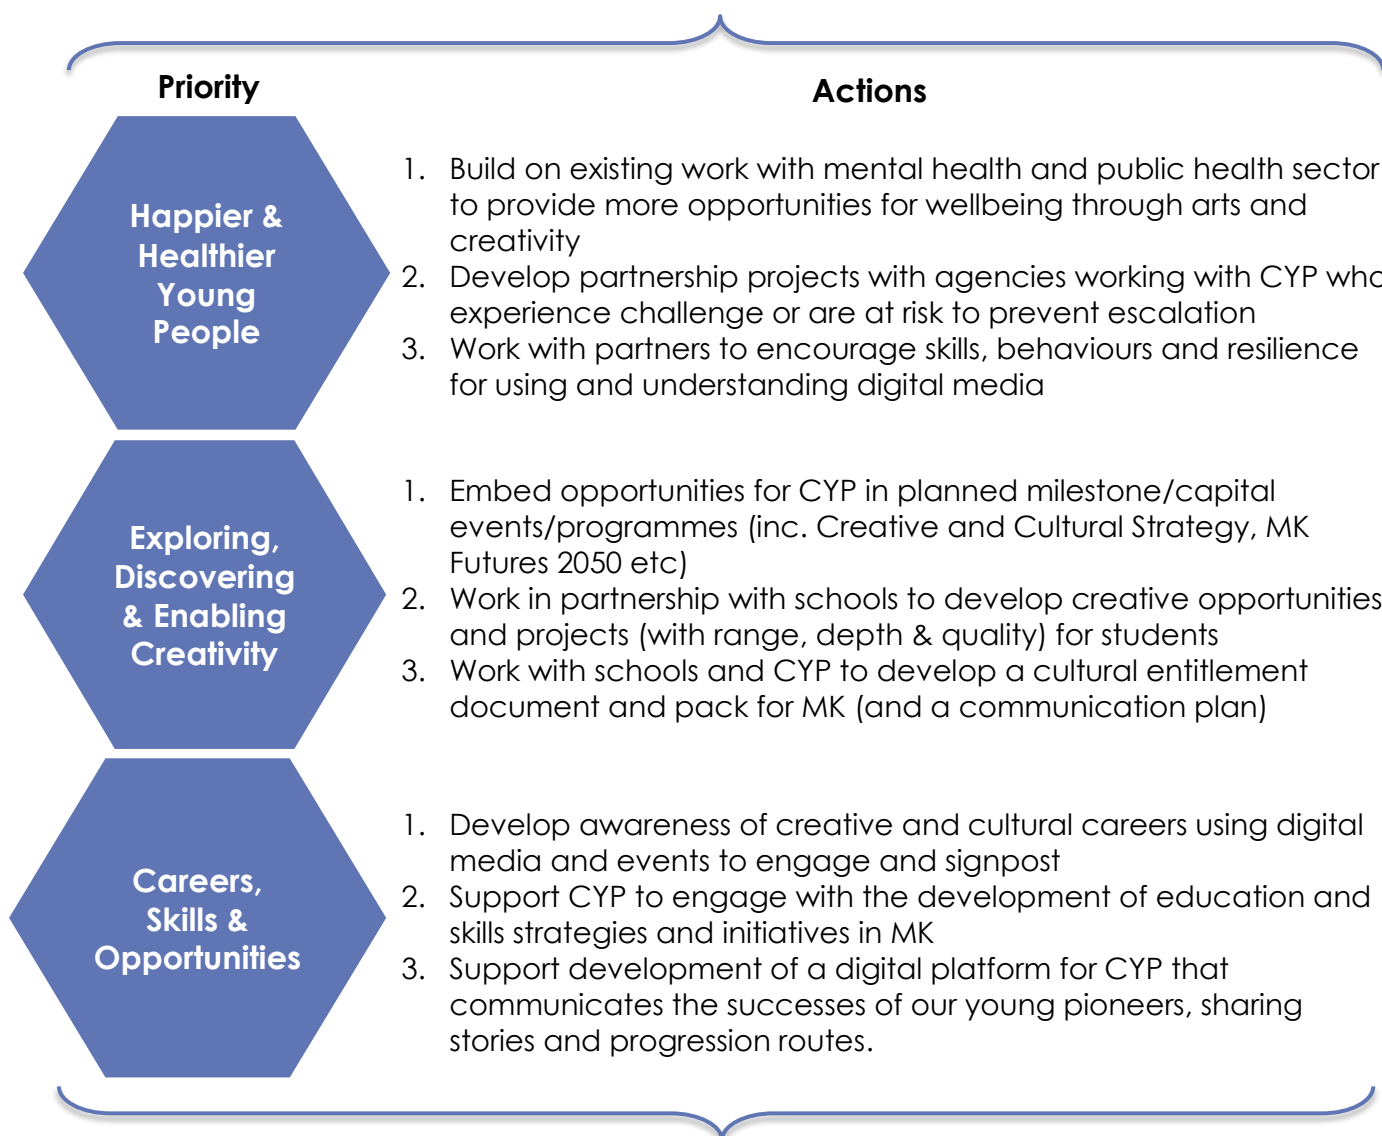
Priority

Actions

Happier & Healthier Young People

1. Build on existing work with mental health and public health sector to provide more opportunities for wellbeing through arts and creativity
2. Develop partnership projects with agencies working with CYP who experience challenge or are at risk to prevent escalation
3. Work with partners to encourage skills, behaviours and resilience for using and understanding digital media

Exploring, Discovering & Enabling Creativity

1. Embed opportunities for CYP in planned milestone/capital events/programmes (inc. Creative and Cultural Strategy, MK Futures 2050 etc)
2. Work in partnership with schools to develop creative opportunities and projects (with range, depth & quality) for students
3. Work with schools and CYP to develop a cultural entitlement document and pack for MK (and a communication plan)

Careers, Skills & Opportunities

1. Develop awareness of creative and cultural careers using digital media and events to engage and signpost
2. Support CYP to engage with the development of education and skills strategies and initiatives in MK
3. Support development of a digital platform for CYP that communicates the successes of our young pioneers, sharing stories and progression routes.